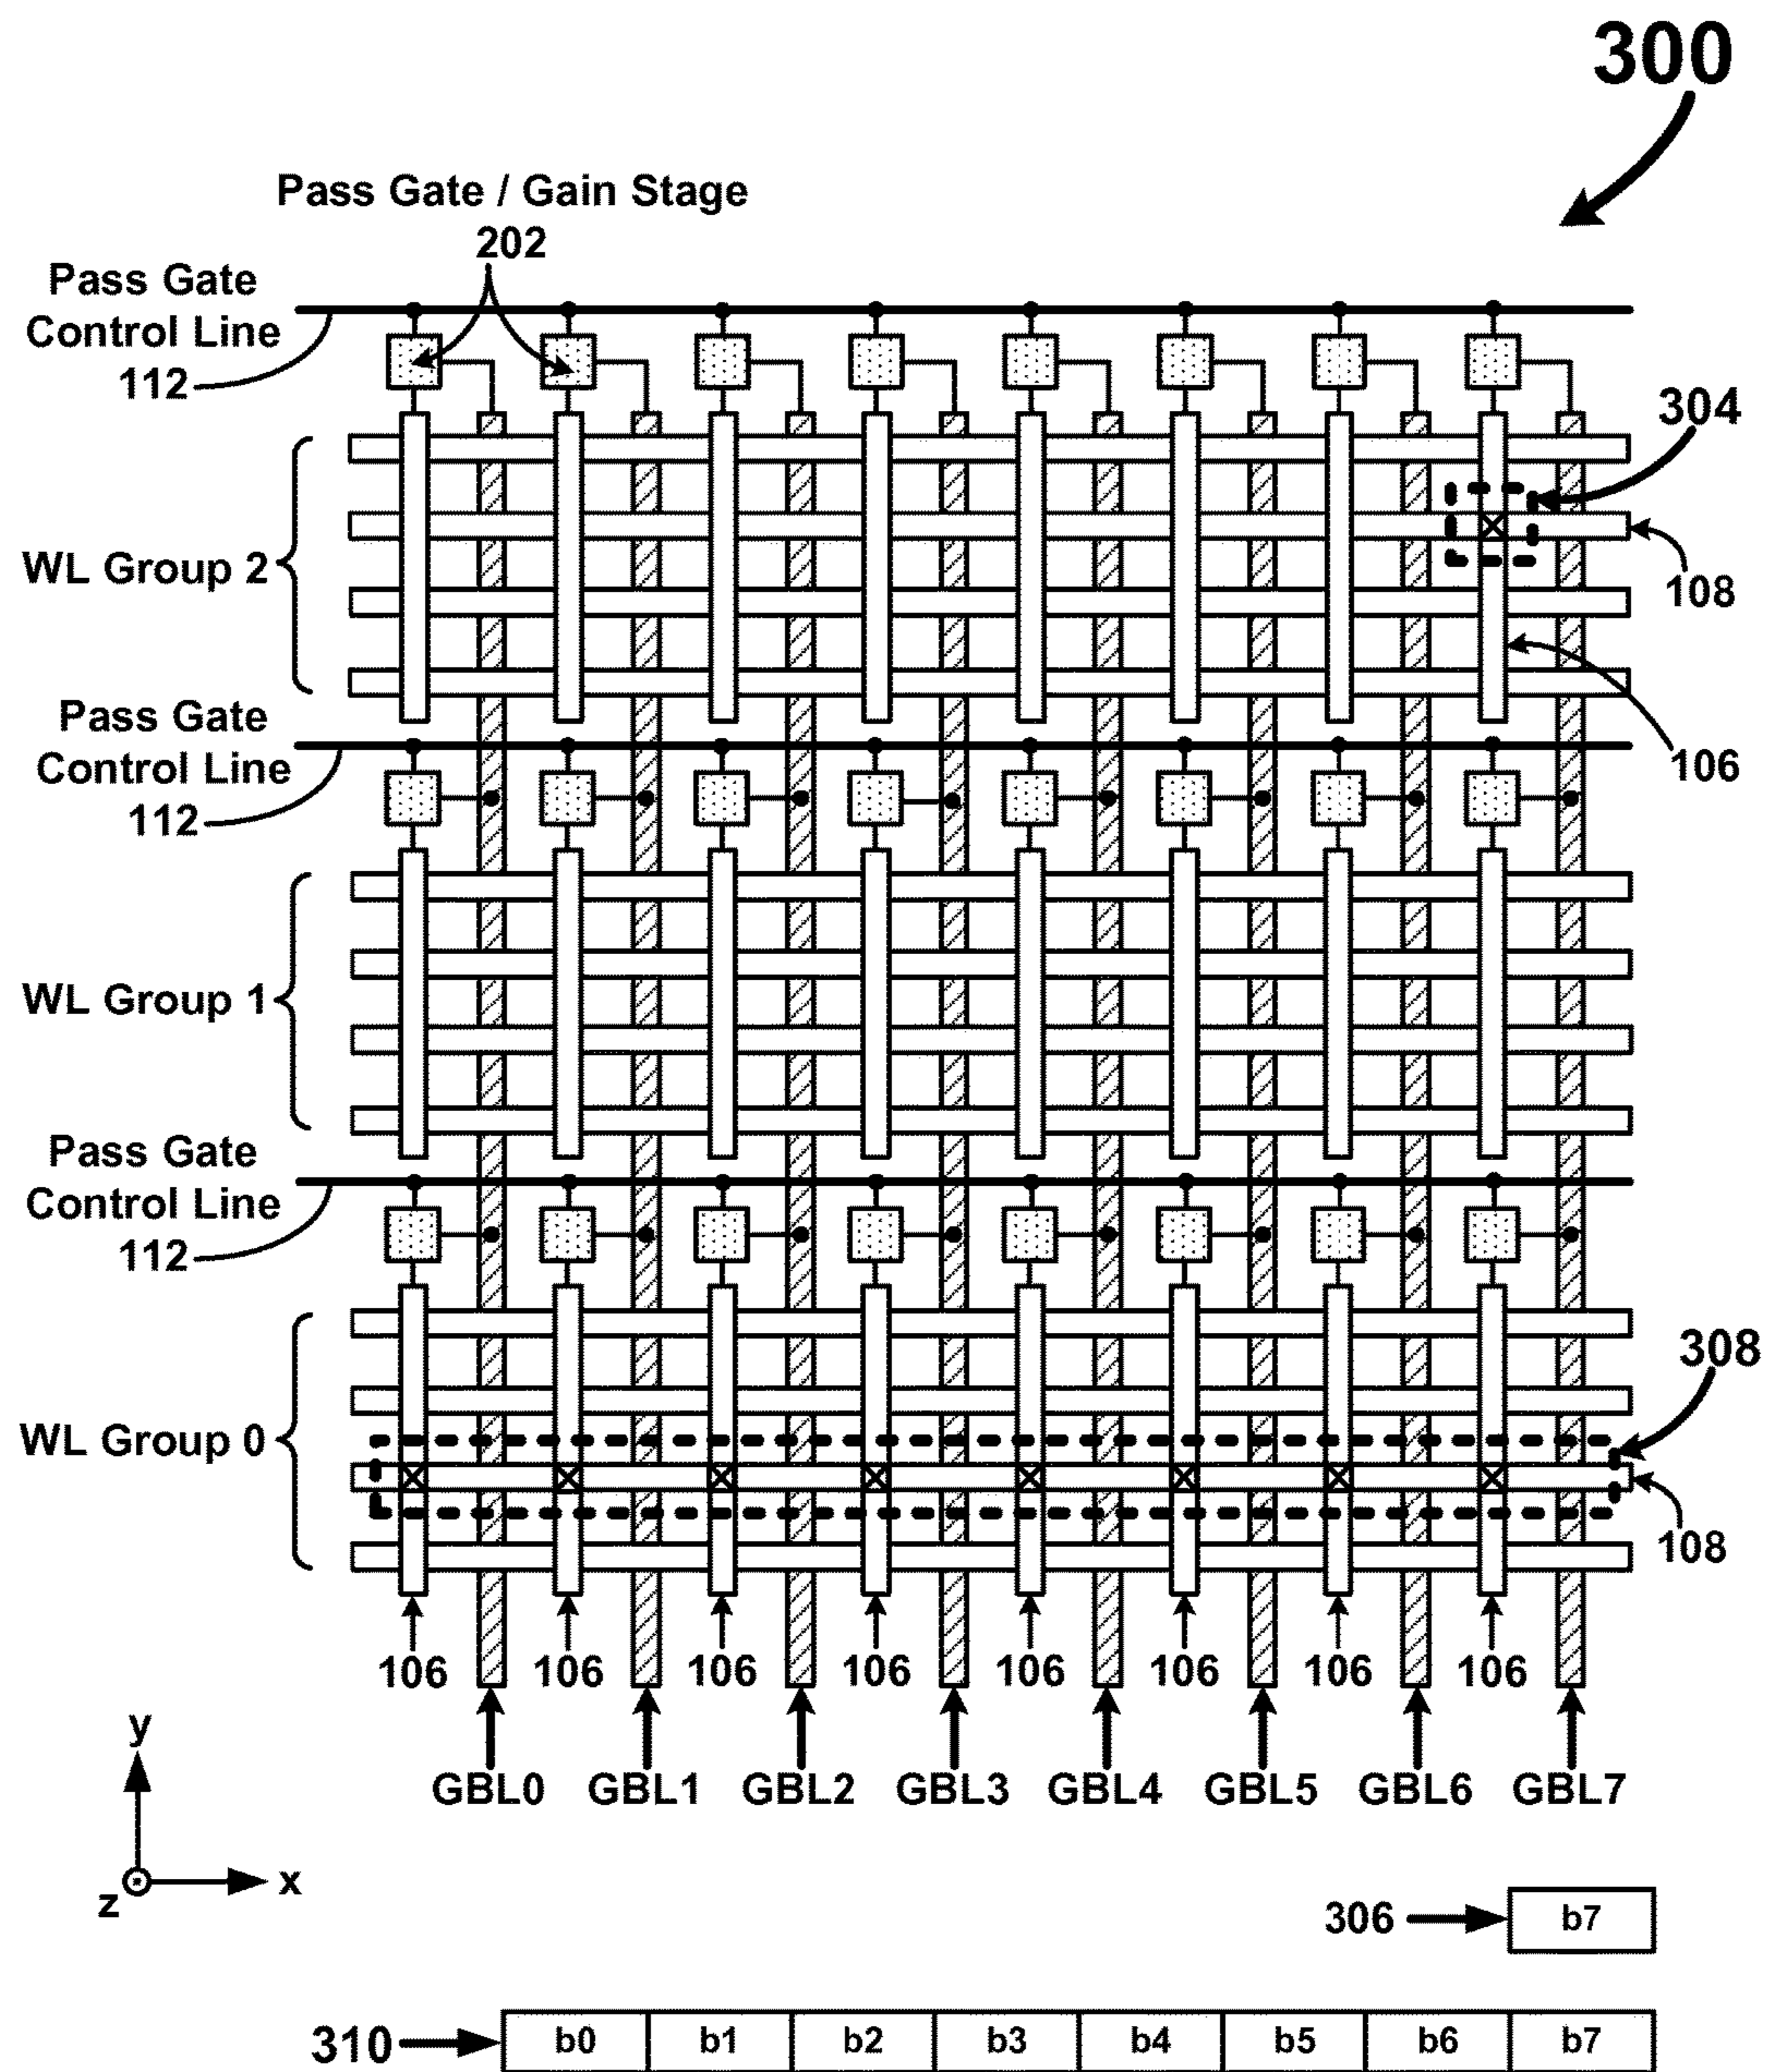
300

Pass Gate / Gain Stage
202

Pass Gate
Control Line
112

304

WL Group 2

108

106

Pass Gate
Control Line
112

WL Group 1

Pass Gate
Control Line
112

308

WL Group 0

108

106 106 106 106 106 106 106 106

GBL0 GBL1 GBL2 GBL3 GBL4 GBL5 GBL6 GBL7

y
z
x

306 b7

310

| b0 | b1 | b2 | b3 | b4 | b5 | b6 | b7 |
|---|---|---|---|---|---|---|---|